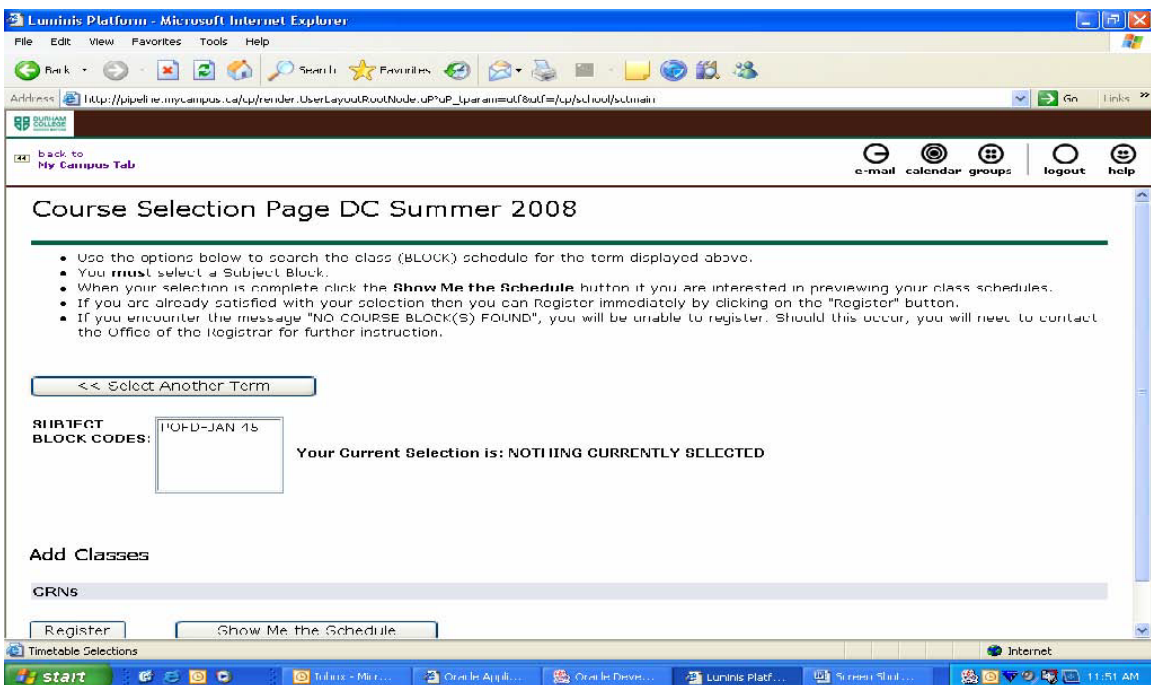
Luminis Platform - Microsoft Internet Explorer

File Edit View Favorites Tools Help

Back Search Favorites

Address http://pipeline.mycampus.ca/cp/render.UserLayoutRootNode.uP?uP_tparam=utf&utf=/cp/school/sctmain Go Links

DURHAM COLLEGE

back to My Campus Tab

e-mail calendar groups logout help

Course Selection Page DC Summer 2008

• Use the options below to search the class (BLOCK) schedule for the term displayed above.
• You **must** select a Subject Block.
• When your selection is complete click the **Show Me the Schedule** button if you are interested in previewing your class schedules.
• If you are already satisfied with your selection then you can Register immediately by clicking on the "Register" button.
• If you encounter the message "NO COURSE BLOCK(S) FOUND", you will be unable to register. Should this occur, you will need to contact the Office of the Registrar for further instruction.

<< Select Another Term

SUBJECT BLOCK CODES: POFD-JAN 15

Your Current Selection is: NOTHING CURRENTLY SELECTED

Add Classes

CRNs

Register Show Me the Schedule

Timetable Selections Internet

start Tobux - Micr... Oracle Appli... Oracle Deve... Luminis Platf... Screen Shot... 11:51 AM